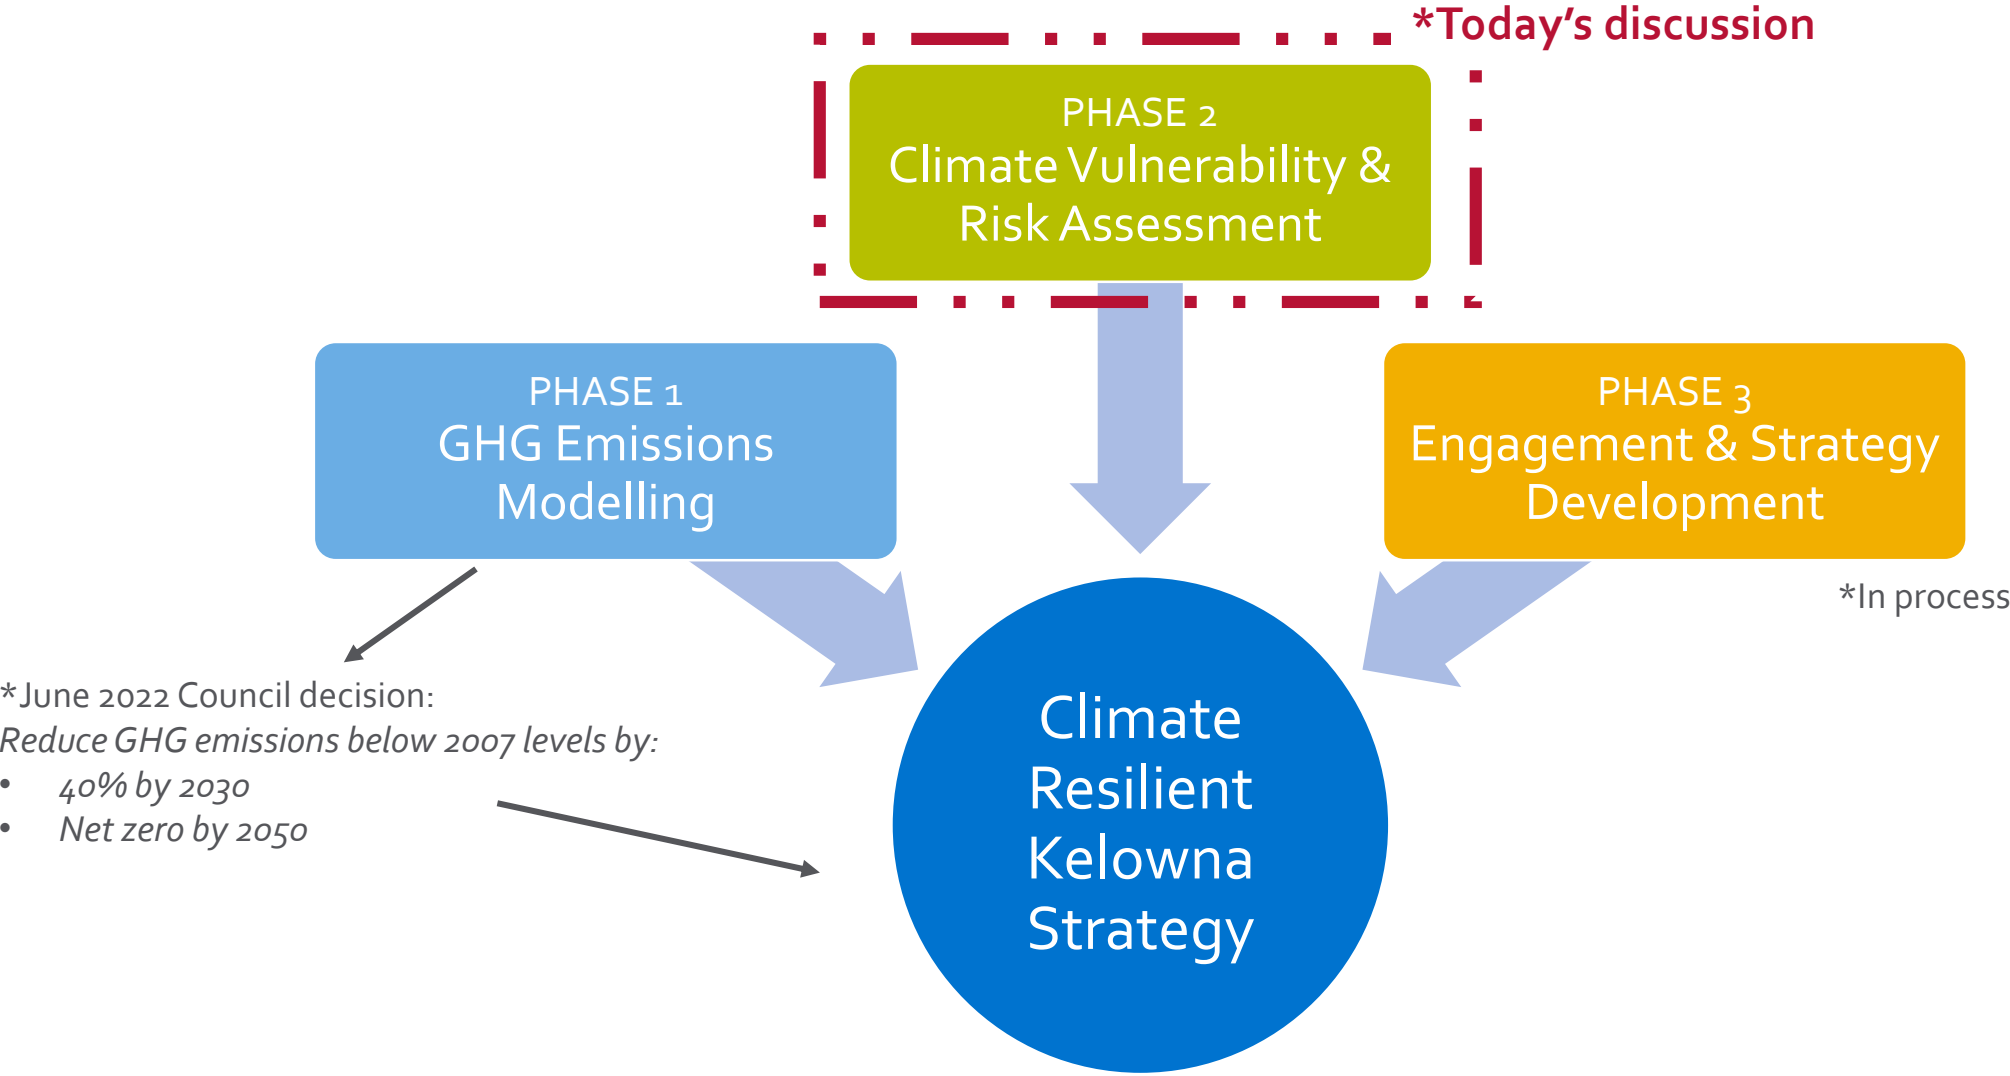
*Today's discussion

PHASE 2
Climate Vulnerability & Risk Assessment

PHASE 1
GHG Emissions Modelling

PHASE 3
Engagement & Strategy Development

*In process

*June 2022 Council decision:
*Reduce GHG emissions below 2007 levels by:*
• *40% by 2030*
• *Net zero by 2050*

Climate Resilient Kelowna Strategy